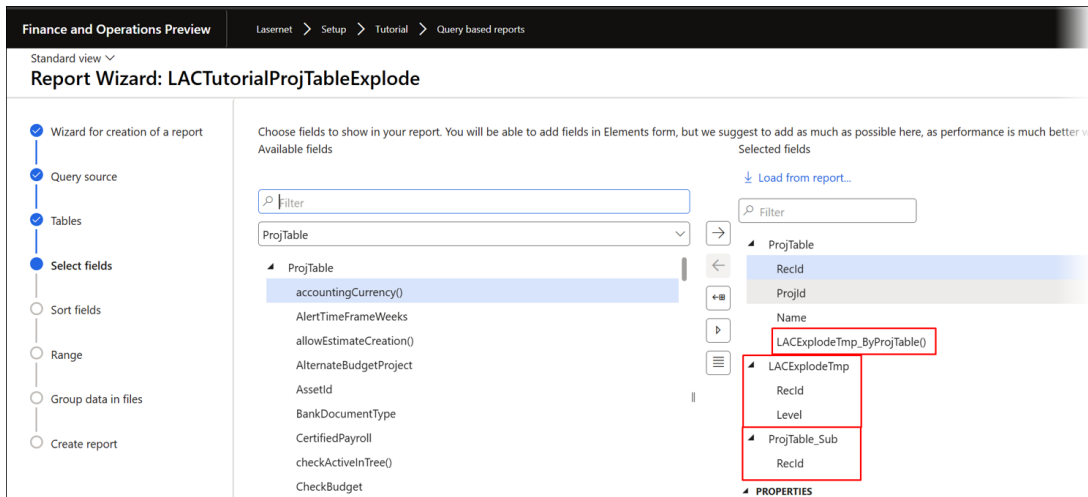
Finance and Operations Preview

Lasernet > Setup > Tutorial > Query based reports

Standard view

Report Wizard: LACTutorialProjTableExplode

Wizard for creation of a report

Query source

Tables

Select fields

Sort fields

Range

Group data in files

Create report

Choose fields to show in your report. You will be able to add fields in Elements form, but we suggest to add as much as possible here, as performance is much better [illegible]

Available fields

Filter

ProjTable

ProjTable

accountingCurrency()

AlertTimeFrameWeeks

allowEstimateCreation()

AlternateBudgetProject

AssetId

BankDocumentType

CertifiedPayroll

checkActiveInTree()

CheckBudget

Selected fields

Load from report...

Filter

ProjTable

RecId

ProjId

Name

LACExplodeTmp_ByProjTable()

LACExplodeTmp

RecId

Level

ProjTable_Sub

RecId

PROPERTIES